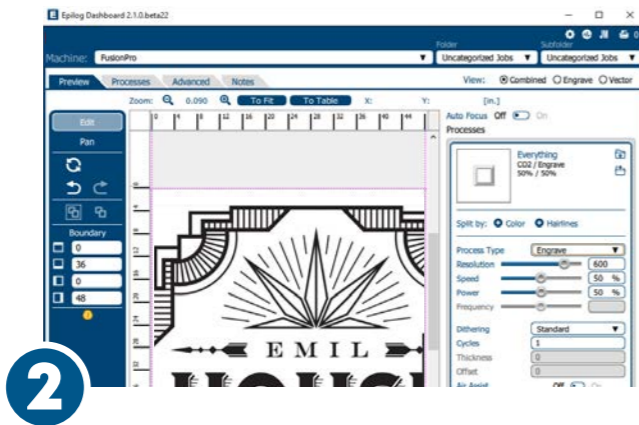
Epilog Dashboard 2.1.0.beta22

Machine: FusionPro

Folder
Uncategorized Jobs

Subfolder
Uncategorized Jobs

Preview Processes Advanced Notes

View: Combined Engrave Vector

Zoom: 0.090 To Fit To Table X: Y: [in.]

Edit

Pan

Boundary

0

36

0

48

0 4 8 12 16 20 24 28 32 36 40 44

EMIL

Auto Focus Off On

Processes

Everything
CO2 / Engrave
50% / 50%

Split by: Color Hairlines

Process Type Engrave

Resolution 600

Speed 50 %

Power 50 %

Frequency

Dithering Standard

Cycles 1

Thickness 0

Offset 0

Air Assist Off On

2